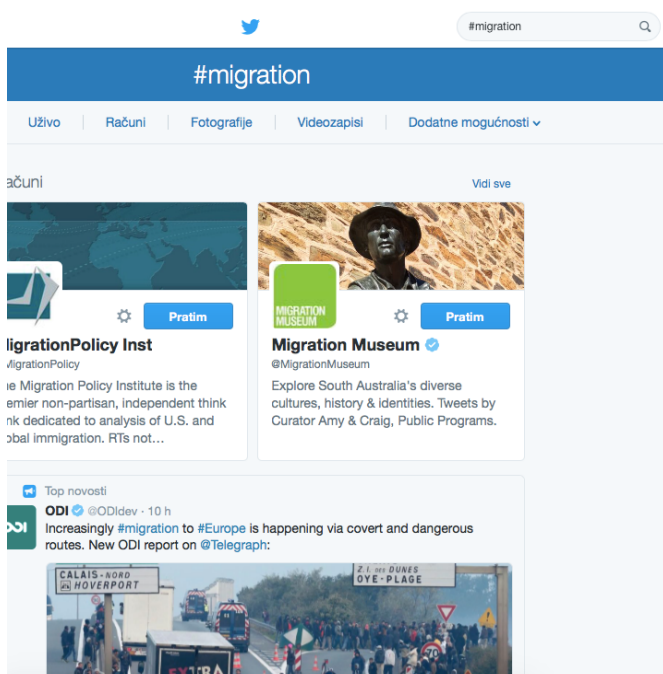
#migration

#migration

Uživo Računi Fotografije Videozapisi Dodatne mogućnosti

ačuni

Vidi sve

Pratim

igrationPolicy Inst
MigrationPolicy

e Migration Policy Institute is the emier non-partisan, independent think nk dedicated to analysis of U.S. and obal immigration. RTs not…

MIGRATION MUSEUM

Pratim

Migration Museum
@MigrationMuseum

Explore South Australia's diverse cultures, history & identities. Tweets by Curator Amy & Craig, Public Programs.

Top novosti

ODI @ODIdev · 10 h
Increasingly #migration to #Europe is happening via covert and dangerous routes. New ODI report on @Telegraph:

CALAIS-NORD HOVERPORT

Z.I. DES DUNES OYE-PLAGE